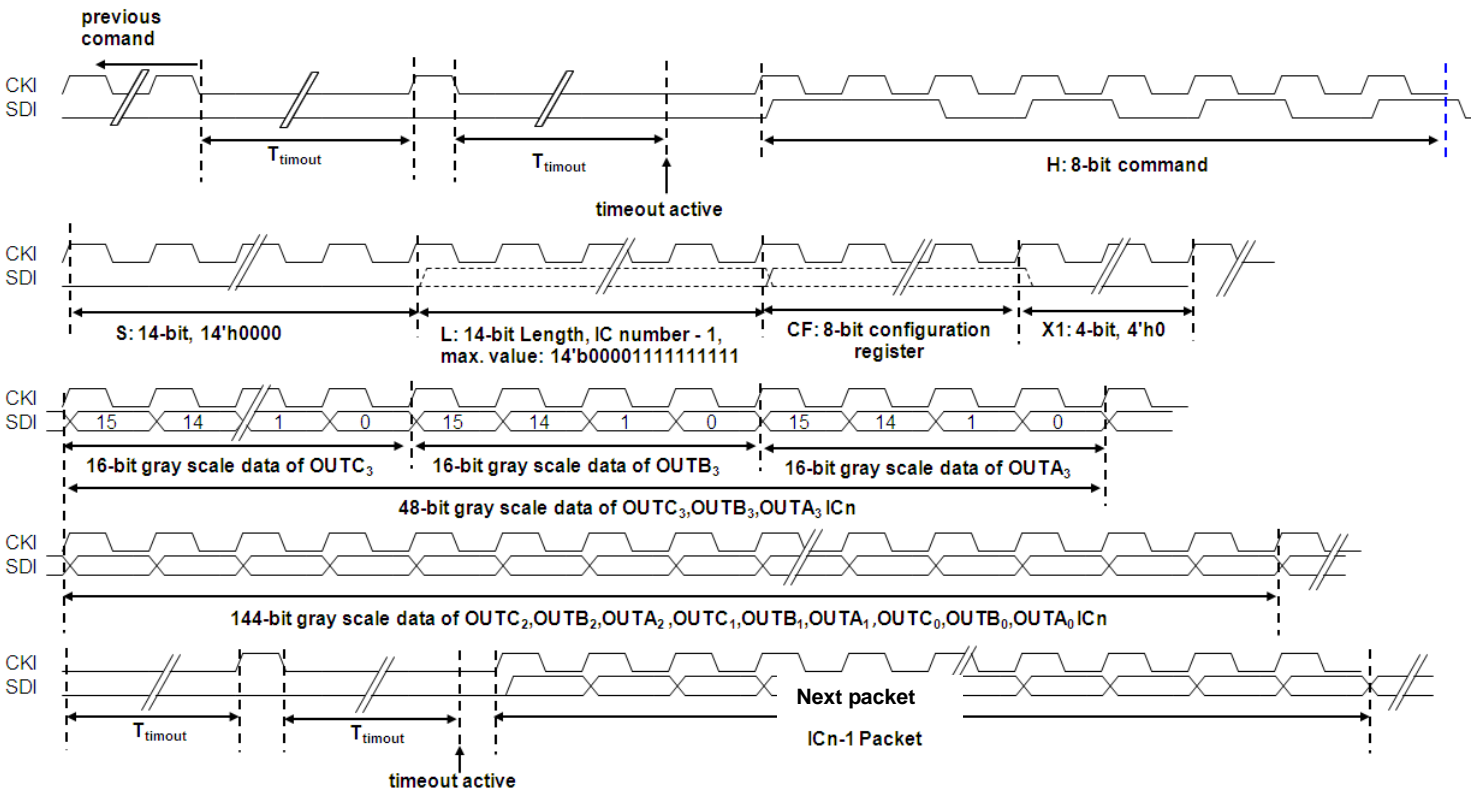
previous comand

CKI
SDI

$T_{timout}$

$T_{timout}$

timeout active

H: 8-bit command

CKI
SDI

S: 14-bit, 14'h0000

L: 14-bit Length, IC number - 1, max. value: 14'b00001111111111

CF: 8-bit configuration register

X1: 4-bit, 4'h0

CKI
SDI

15 14 1 0 15 14 1 0 15 14 1 0

16-bit gray scale data of $OUTC_3$

16-bit gray scale data of $OUTB_3$

16-bit gray scale data of $OUTA_3$

48-bit gray scale data of $OUTC_3$,$OUTB_3$,$OUTA_3$ ICn

CKI
SDI

144-bit gray scale data of $OUTC_2$,$OUTB_2$,$OUTA_2$ ,$OUTC_1$,$OUTB_1$,$OUTA_1$ ,$OUTC_0$,$OUTB_0$,$OUTA_0$ ICn

CKI
SDI

Next packet

$T_{timout}$

$T_{timout}$

ICn-1 Packet

timeout active